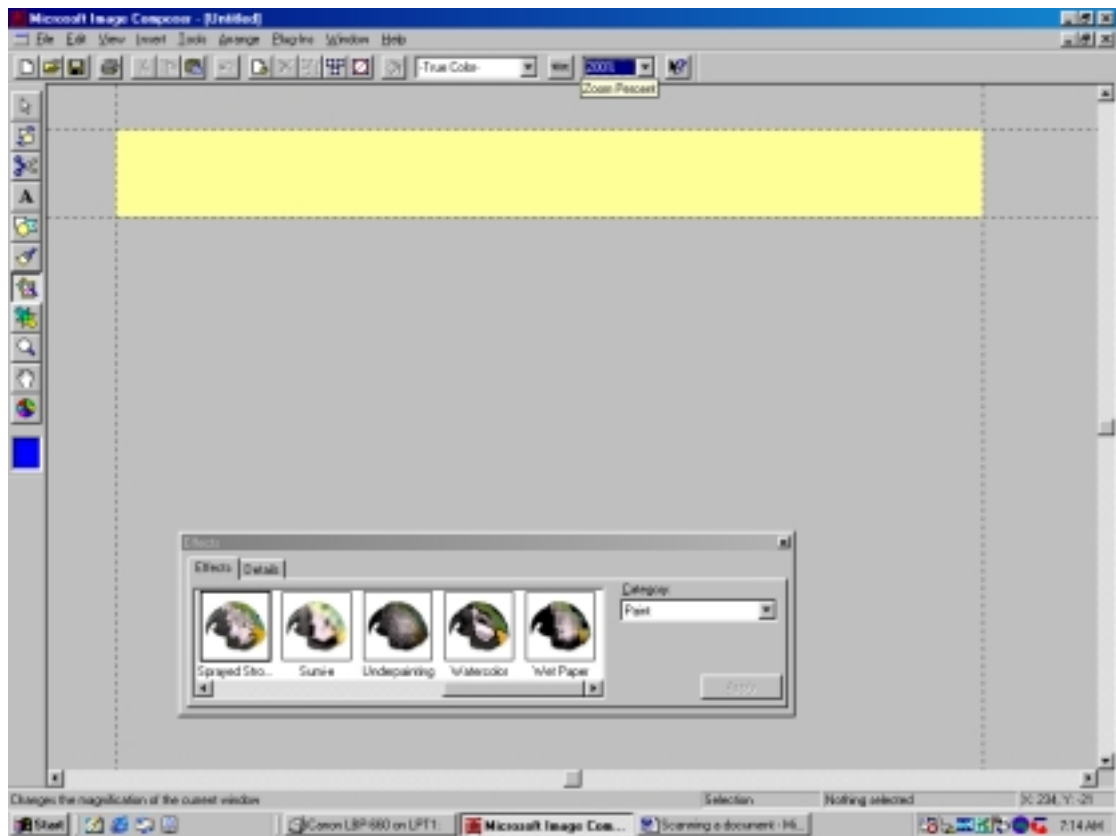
Microsoft Image Composer - [Untitled]

File Edit View Insert Tools Arrange PlugIns Window Help

-True Color-

200%

Zoom Percent

Effects

Effects Details

Category

Paint

Sprayed Stro... Sumie Underpainting Watercolor Wet Paper

Apply

Changes the magnification of the current window

Selection

Nothing selected

X: 234, Y: -21

Start

Canon LBP 660 on LPT1:

Microsoft Image Com...

Scanning a document - Mi...

7:14 AM